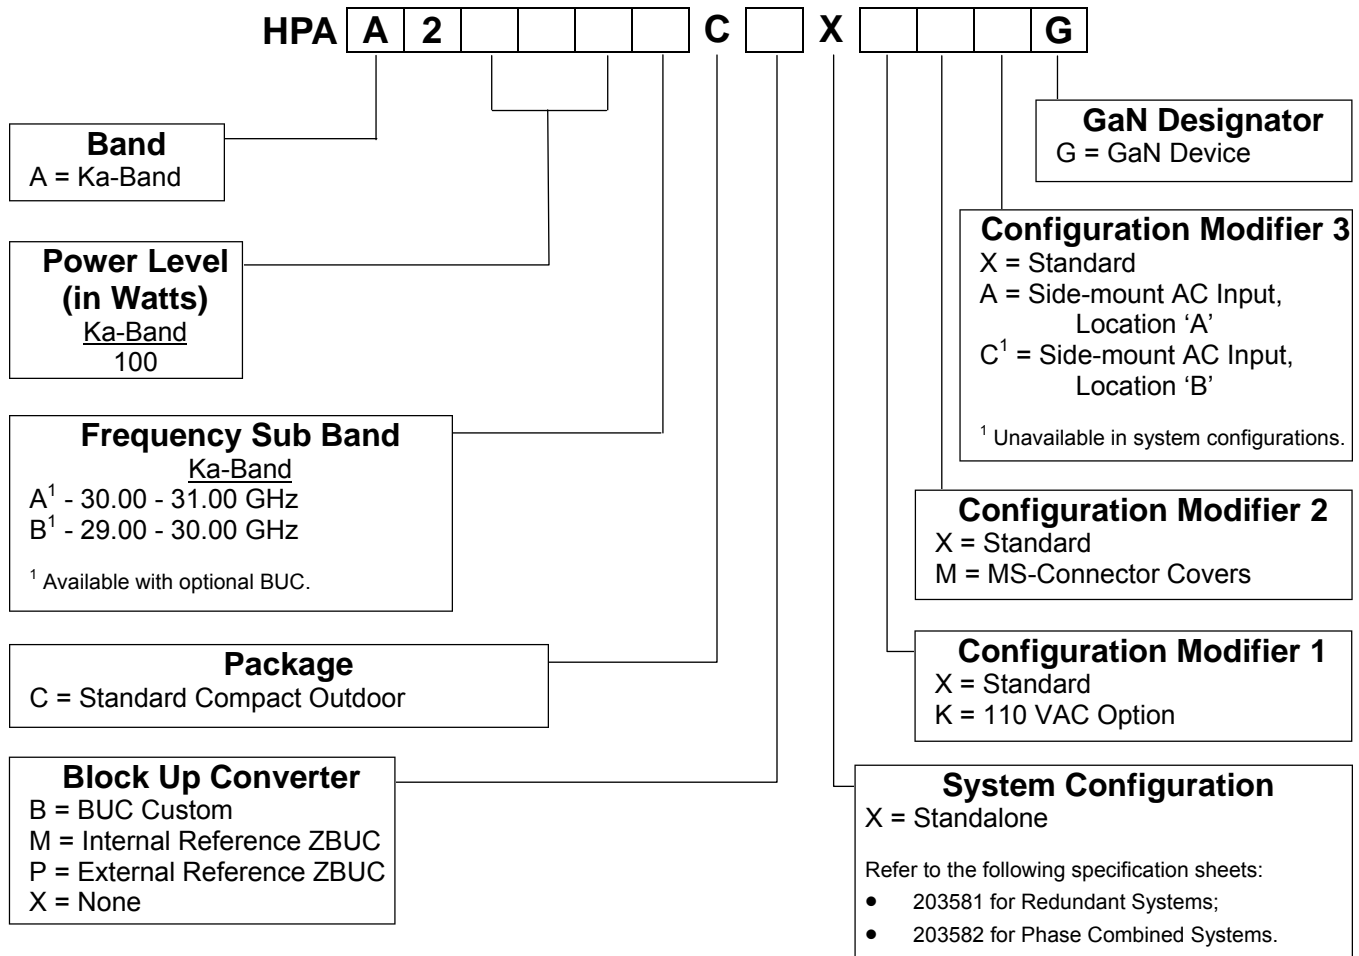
HPA A 2 C X G

Band
A = Ka-Band

Power Level (in Watts)
Ka-Band
100

Frequency Sub Band
Ka-Band
A$^1$ - 30.00 - 31.00 GHz
B$^1$ - 29.00 - 30.00 GHz

$^1$ Available with optional BUC.

Package
C = Standard Compact Outdoor

Block Up Converter
B = BUC Custom
M = Internal Reference ZBUC
P = External Reference ZBUC
X = None

GaN Designator
G = GaN Device

Configuration Modifier 3
X = Standard
A = Side-mount AC Input, Location 'A'
C$^1$ = Side-mount AC Input, Location 'B'

$^1$ Unavailable in system configurations.

Configuration Modifier 2
X = Standard
M = MS-Connector Covers

Configuration Modifier 1
X = Standard
K = 110 VAC Option

System Configuration
X = Standalone

Refer to the following specification sheets:
• 203581 for Redundant Systems;
• 203582 for Phase Combined Systems.